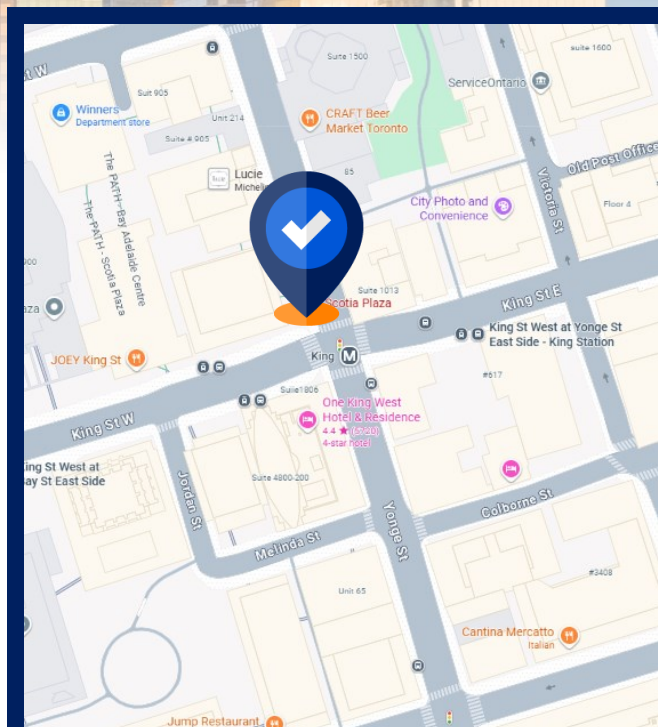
t W

suite 1600

Suite 1500

ServiceOntario

Winners
Department store

Suit 905

Unit 214

CRAFT Beer
Market Toronto

Suite # 905

Old Post Office

The PATH - Bay Adelaide Centre

The PATH - Scotia Plaza

Lucie
Michelin

85

Victoria St

City Photo and
Convenience

Floor 4

900

Suite 1013

za

Scotia Plaza

King St E

King St West at Yonge St
East Side - King Station

JOEY King St

King

#617

Suite1806

One King West
Hotel & Residence
4.4 ★ (5,720)
4-star hotel

King St W

ing St West at
ay St East Side

Jordan St

Suite 4800-200

Colborne St

Melinda St

Yonge St

#3408

Unit 65

Cantina Mercatto
Italian

Jump Restaurant